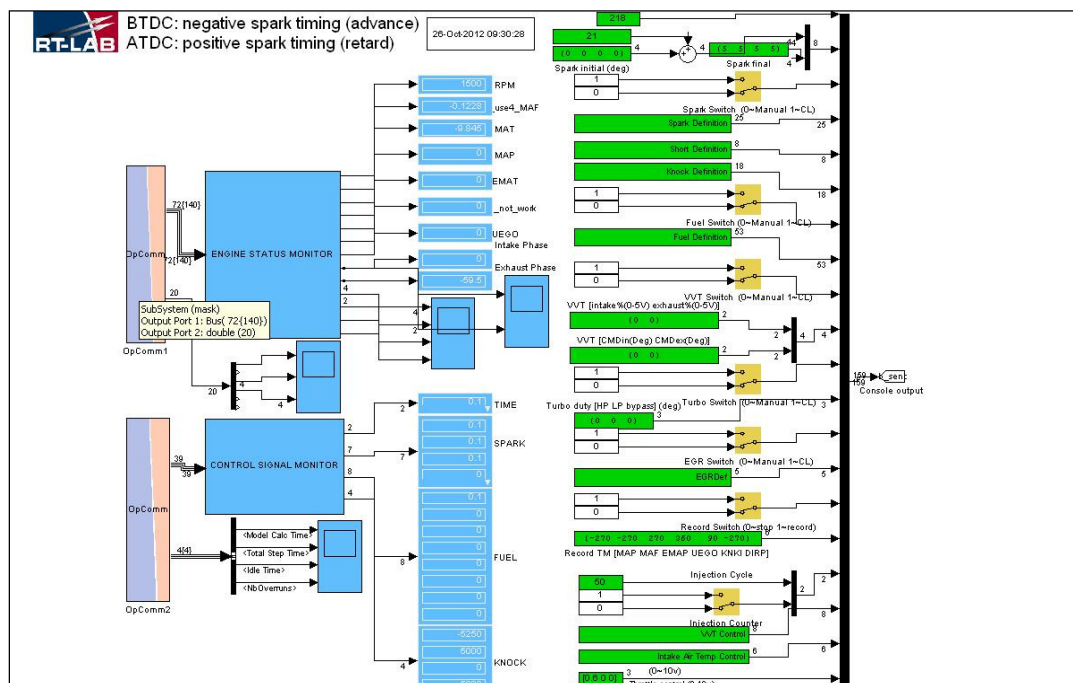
RT-LAB
BTDC: negative spark timing (advance)
ATDC: positive spark timing (retard)

26-Oct-2012 09:30:28

218
21
[0 0 0 0]
4
Spark initial (deg)
4
[5 5 5 5]
Spark final
4
4
8

1
0
Spark Switch (0~Manual 1~CL)
Spark Definition
25
25
Short Definition
8
8
Knock Definition
18
18
1
0
Fuel Switch (0~Manual 1~CL)
Fuel Definition
53
53
1
0
VVT Switch (0~Manual 1~CL)
VVT [intake%(0-5V) exhaust%(0-5V)]
[0 0]
2
2
4
4
VVT [CMDin(Deg) CMDex(Deg)]
[0 0]
2
2
1
0
159
159
_sen
Console output
Turbo duty [HP LP bypass] (deg)
Turbo Switch (0~Manual 1~CL)
3
[0 0 0]
3
1
0
EGR Switch (0~Manual 1~CL)
EGRDef
5
5
1
0
Record Switch (0~stop 1~record)
[-270 -270 270 360 90 -270]
6
Record TM [MAP MAF EMAP UEGO KNKI DIRP]
50
1
0
Injection Cycle
2
2
8
Injection Counter
VVT Control
8
Intake Air Temp Control
6
6
[0.8 0 0]
3
(0~10v)

1500
RPM
-0.1228
_use4_MAF
-9.845
MAT
0
MAP
0
EMAT
0
_not_work
0
UEGO
Intake Phase
0
-59.5
Exhaust Phase

OpComm
72{140}
72{140}
ENGINE STATUS MONITOR
20
SubSystem (mask)
Output Port 1: Bus( 72{140})
Output Port 2: double (20)
OpComm1
4
2
4
2
2
20
4
4

0.1
TIME
2
2
0.1
0.1
0.1
0
SPARK
7
7
OpComm
39
39
CONTROL SIGNAL MONITOR
8
4
<Model Calc Time>
<Total Step Time>
<Idle Time>
<NbOverruns>
4[4]
OpComm2
0
0
0
0
0
0
0
0
0
FUEL
8
-5250
5000
KNOCK
4